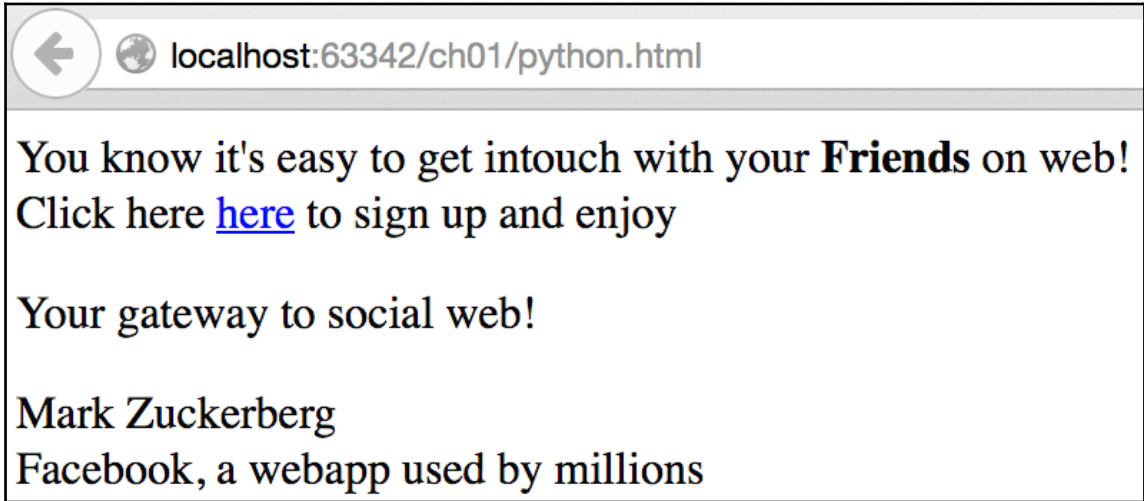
localhost:63342/ch01/python.html

You know it's easy to get intouch with your **Friends** on web!
Click here here to sign up and enjoy

Your gateway to social web!

Mark Zuckerberg
Facebook, a webapp used by millions